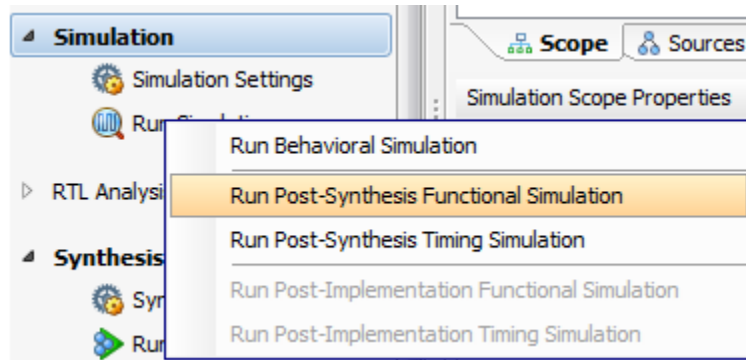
Simulation
Simulation Settings
Run Si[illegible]
RTL Analysi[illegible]
Synthesis
Syn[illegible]
Ru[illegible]

Scope
Sources
Simulation Scope Properties

Run Behavioral Simulation
Run Post-Synthesis Functional Simulation
Run Post-Synthesis Timing Simulation
Run Post-Implementation Functional Simulation
Run Post-Implementation Timing Simulation